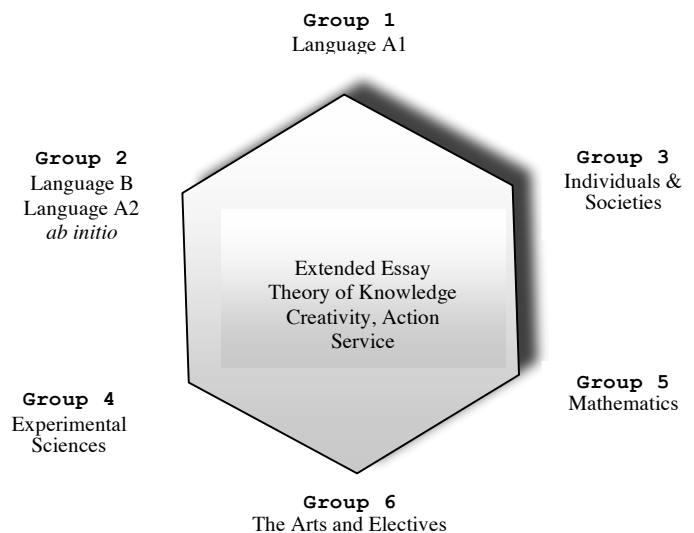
**Group 1**
Language A1

**Group 2**
Language B
Language A2
*ab initio*

**Group 3**
Individuals & Societies

Extended Essay
Theory of Knowledge
Creativity, Action
Service

**Group 4**
Experimental Sciences

**Group 5**
Mathematics

**Group 6**
The Arts and Electives